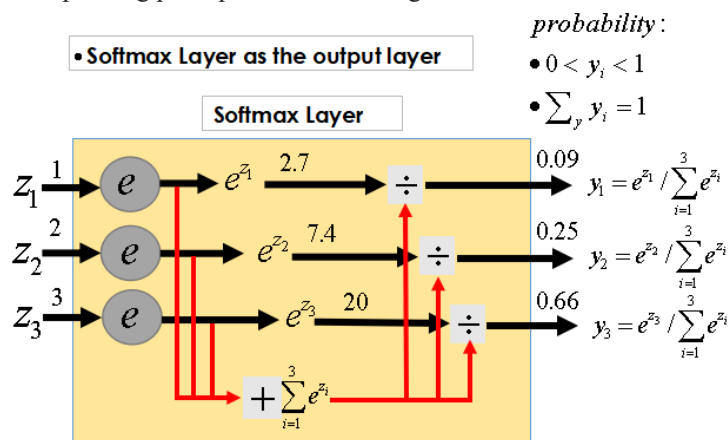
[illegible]

probability:

• $0 < y_i < 1$

• $\sum_y y_i = 1$

• Softmax Layer as the output layer

Softmax Layer

$z_1$ 1 $e$ $e^{z_1}$ 2.7 $\div$ 0.09 $y_1 = e^{z_1} / \sum_{i=1}^{3} e^{z_i}$

$z_2$ 2 $e$ $e^{z_2}$ 7.4 $\div$ 0.25 $y_2 = e^{z_2} / \sum_{i=1}^{3} e^{z_i}$

$z_3$ 3 $e$ $e^{z_3}$ 20 $\div$ 0.66 $y_3 = e^{z_3} / \sum_{i=1}^{3} e^{z_i}$

$+ \sum_{i=1}^{3} e^{z_i}$